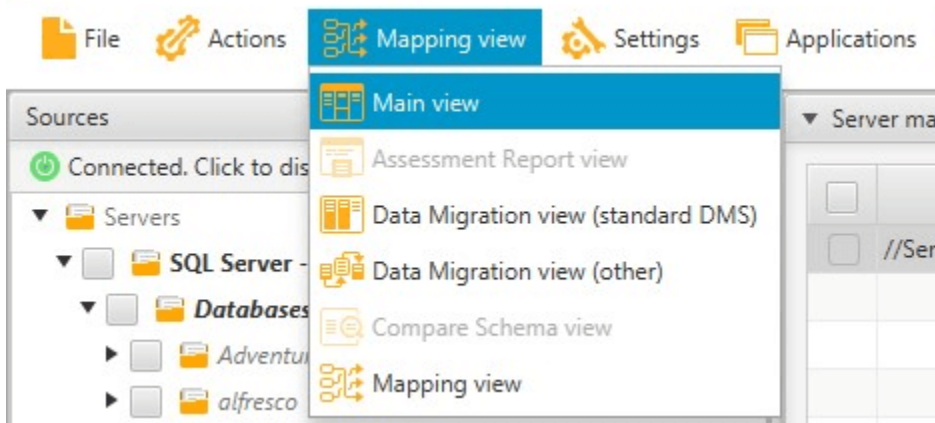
File Actions Mapping view Settings Applications

Sources

Connected. Click to dis

Servers

SQL Server -

Databases

Adventur

alfresco

Main view

Assessment Report view

Data Migration view (standard DMS)

Data Migration view (other)

Compare Schema view

Mapping view

Server ma

//Ser